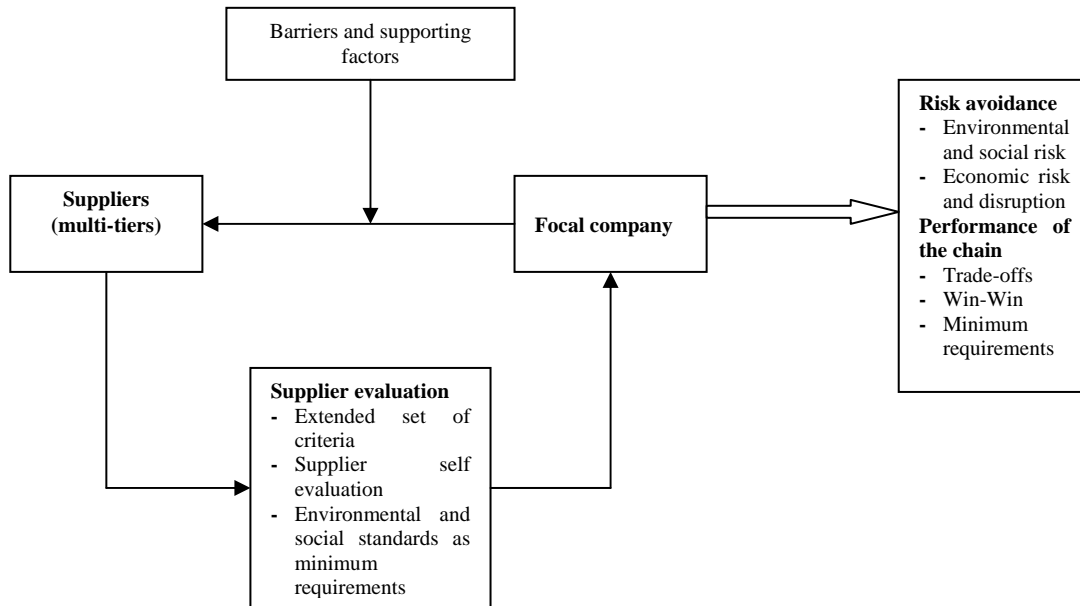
Barriers and supporting factors

Suppliers (multi-tiers)

Focal company

Risk avoidance
- Environmental and social risk
- Economic risk and disruption
Performance of the chain
- Trade-offs
- Win-Win
- Minimum requirements

Supplier evaluation
- Extended set of criteria
- Supplier self evaluation
- Environmental and social standards as minimum requirements